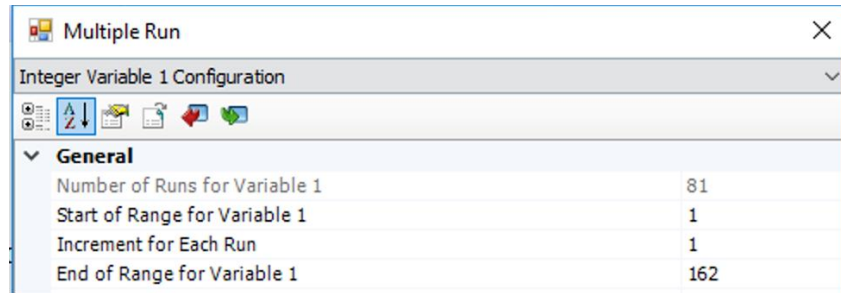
Multiple Run

Integer Variable 1 Configuration

General

| | |
|---|---|
| Number of Runs for Variable 1 | 81 |
| Start of Range for Variable 1 | 1 |
| Increment for Each Run | 1 |
| End of Range for Variable 1 | 162 |